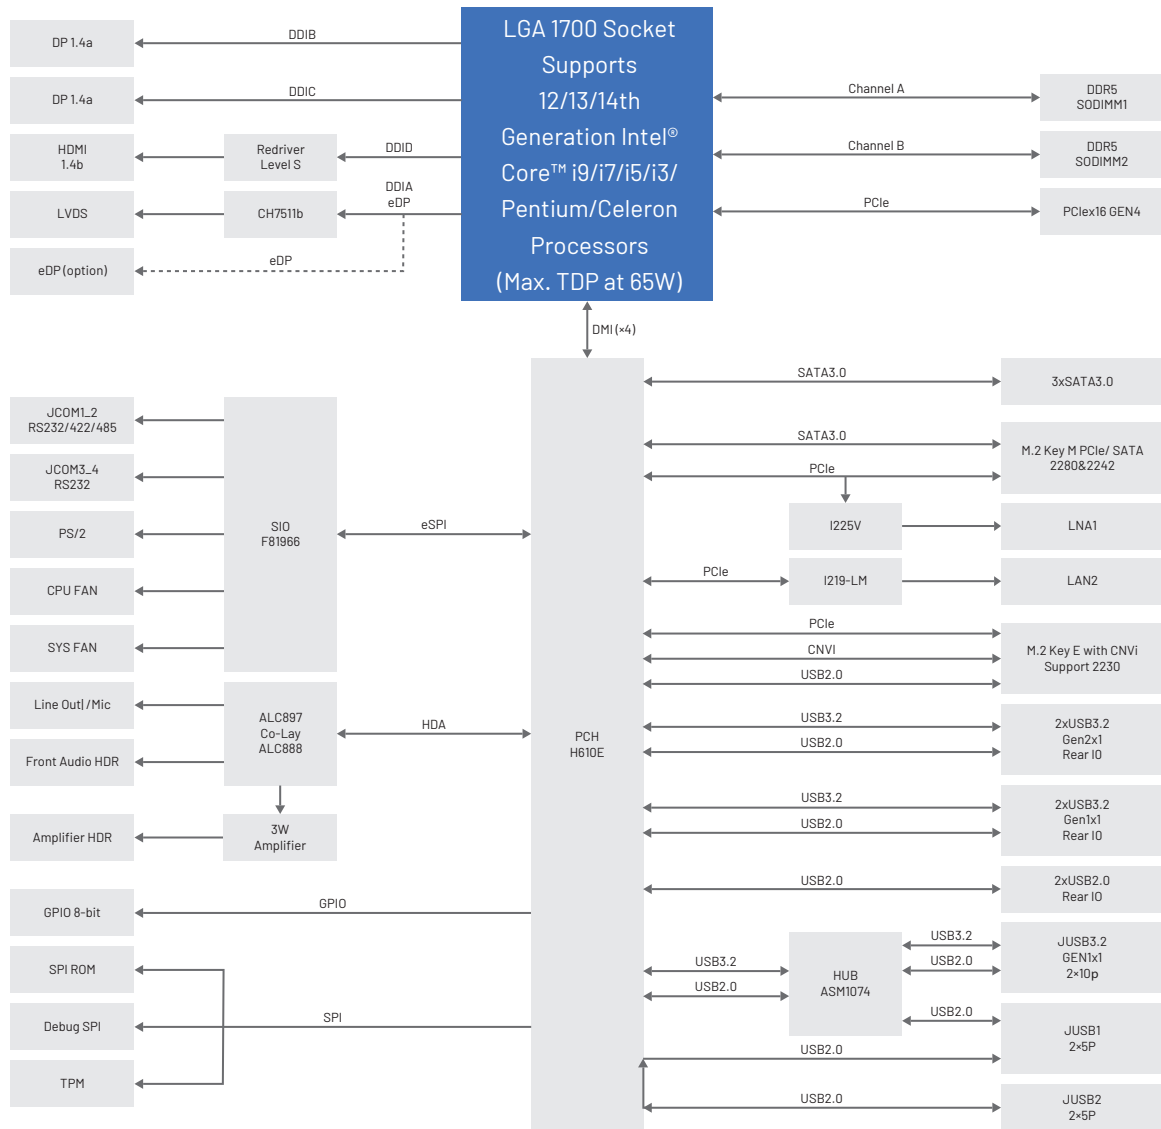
LGA 1700 Socket Supports 12/13/14th Generation Intel® Core™ i9/i7/i5/i3/ Pentium/Celeron Processors (Max. TDP at 65W)

DP 1.4a
DDIB
DP 1.4a
DDIC
HDMI 1.4b
Redriver Level S
DDID
LVDS
CH7511b
DDIA eDP
eDP (option)
eDP

Channel A
DDR5 SODIMM1
Channel B
DDR5 SODIMM2
PCIe
PCIex16 GEN4

DMI (×4)

SATA3.0
3xSATA3.0
SATA3.0
PCIe
M.2 Key M PCIe/ SATA 2280&2242
I225V
LNA1
PCIe
I219-LM
LAN2
PCIe
CNVI
USB2.0
M.2 Key E with CNVi Support 2230
USB3.2
USB2.0
2xUSB3.2 Gen2x1 Rear IO
USB3.2
USB2.0
2xUSB3.2 Gen1x1 Rear IO
USB2.0
2xUSB2.0 Rear IO
USB3.2
USB2.0
USB3.2
USB2.0
HUB ASM1074
JUSB3.2 GEN1x1 2×10p
USB2.0
JUSB1 2×5P
USB2.0
USB2.0
JUSB2 2×5P

JCOM1_2 RS232/422/485
JCOM3_4 RS232
PS/2
CPU FAN
SYS FAN
SIO F81966
eSPI
PCH H610E
Line Out|/Mic
Front Audio HDR
ALC897 Co-Lay ALC888
HDA
Amplifier HDR
3W Amplifier
GPIO 8-bit
GPIO
SPI ROM
Debug SPI
SPI
TPM